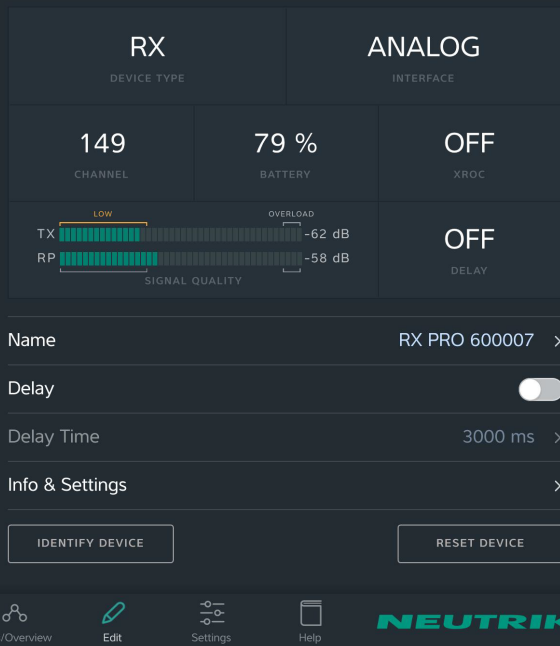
RX
DEVICE TYPE

ANALOG
INTERFACE

149
CHANNEL

79 %
BATTERY

OFF
XROC

LOW
OVERLOAD
TX -62 dB
RP -58 dB
SIGNAL QUALITY

OFF
DELAY

Name RX PRO 600007 >

Delay

Delay Time 3000 ms >

Info & Settings >

IDENTIFY DEVICE

RESET DEVICE

/Overview
Edit
Settings
Help
NEUTRIK